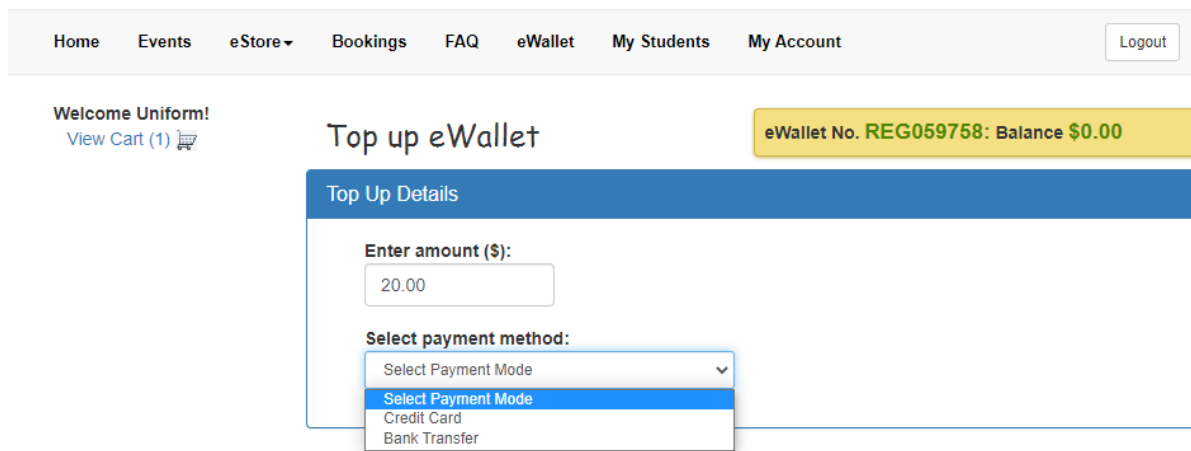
Home Events eStore Bookings FAQ eWallet My Students My Account Logout

Welcome Uniform!
View Cart (1)

Top up eWallet

eWallet No. REG059758: Balance $0.00

Top Up Details

Enter amount ($):
20.00

Select payment method:
Select Payment Mode

Select Payment Mode
Credit Card
Bank Transfer